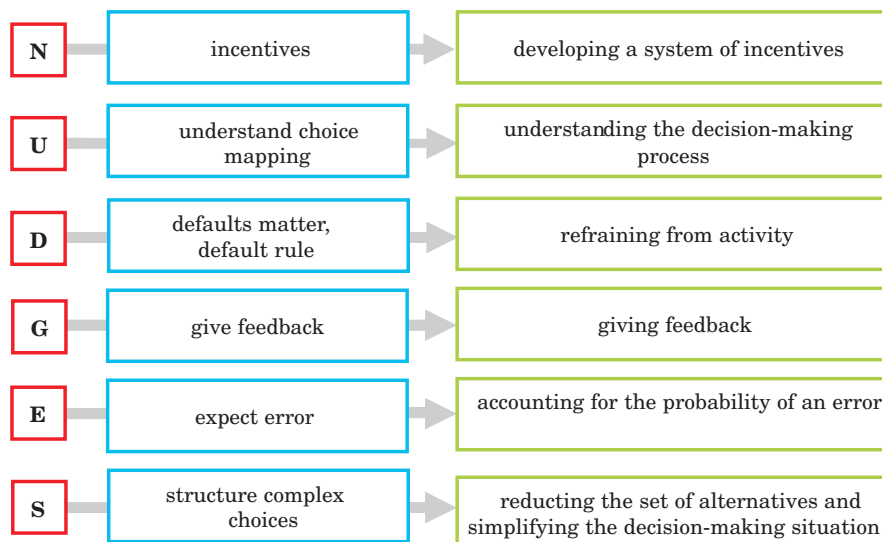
N

incentives

developing a system of incentives

U

understand choice mapping

understanding the decision-making process

D

defaults matter, default rule

refraining from activity

G

give feedback

giving feedback

E

expect error

accounting for the probability of an error

S

structure complex choices

reducting the set of alternatives and simplifying the decision-making situation